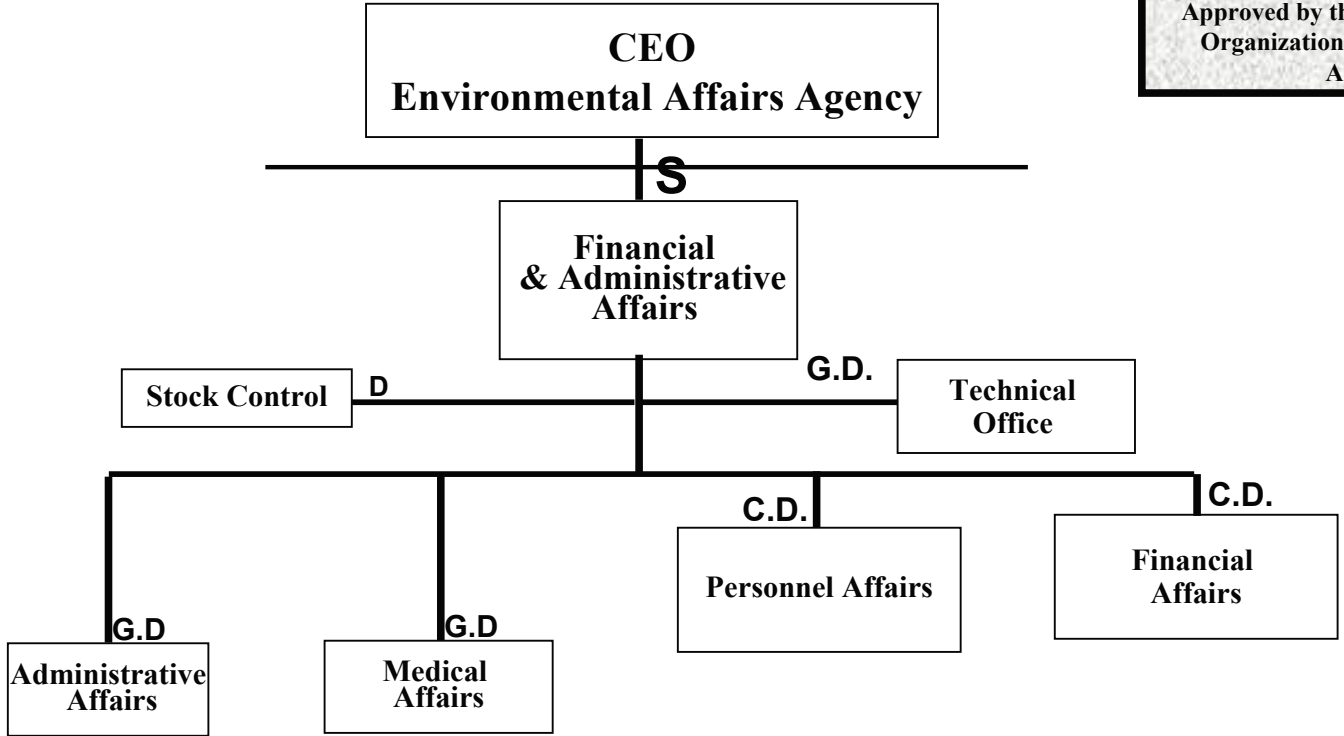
Approved by th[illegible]
Organization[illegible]
A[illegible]

CEO
Environmental Affairs Agency

S

Financial & Administrative Affairs

D
Stock Control

G.D.
Technical Office

C.D.
Personnel Affairs

C.D.
Financial Affairs

G.D
Administrative Affairs

G.D
Medical Affairs